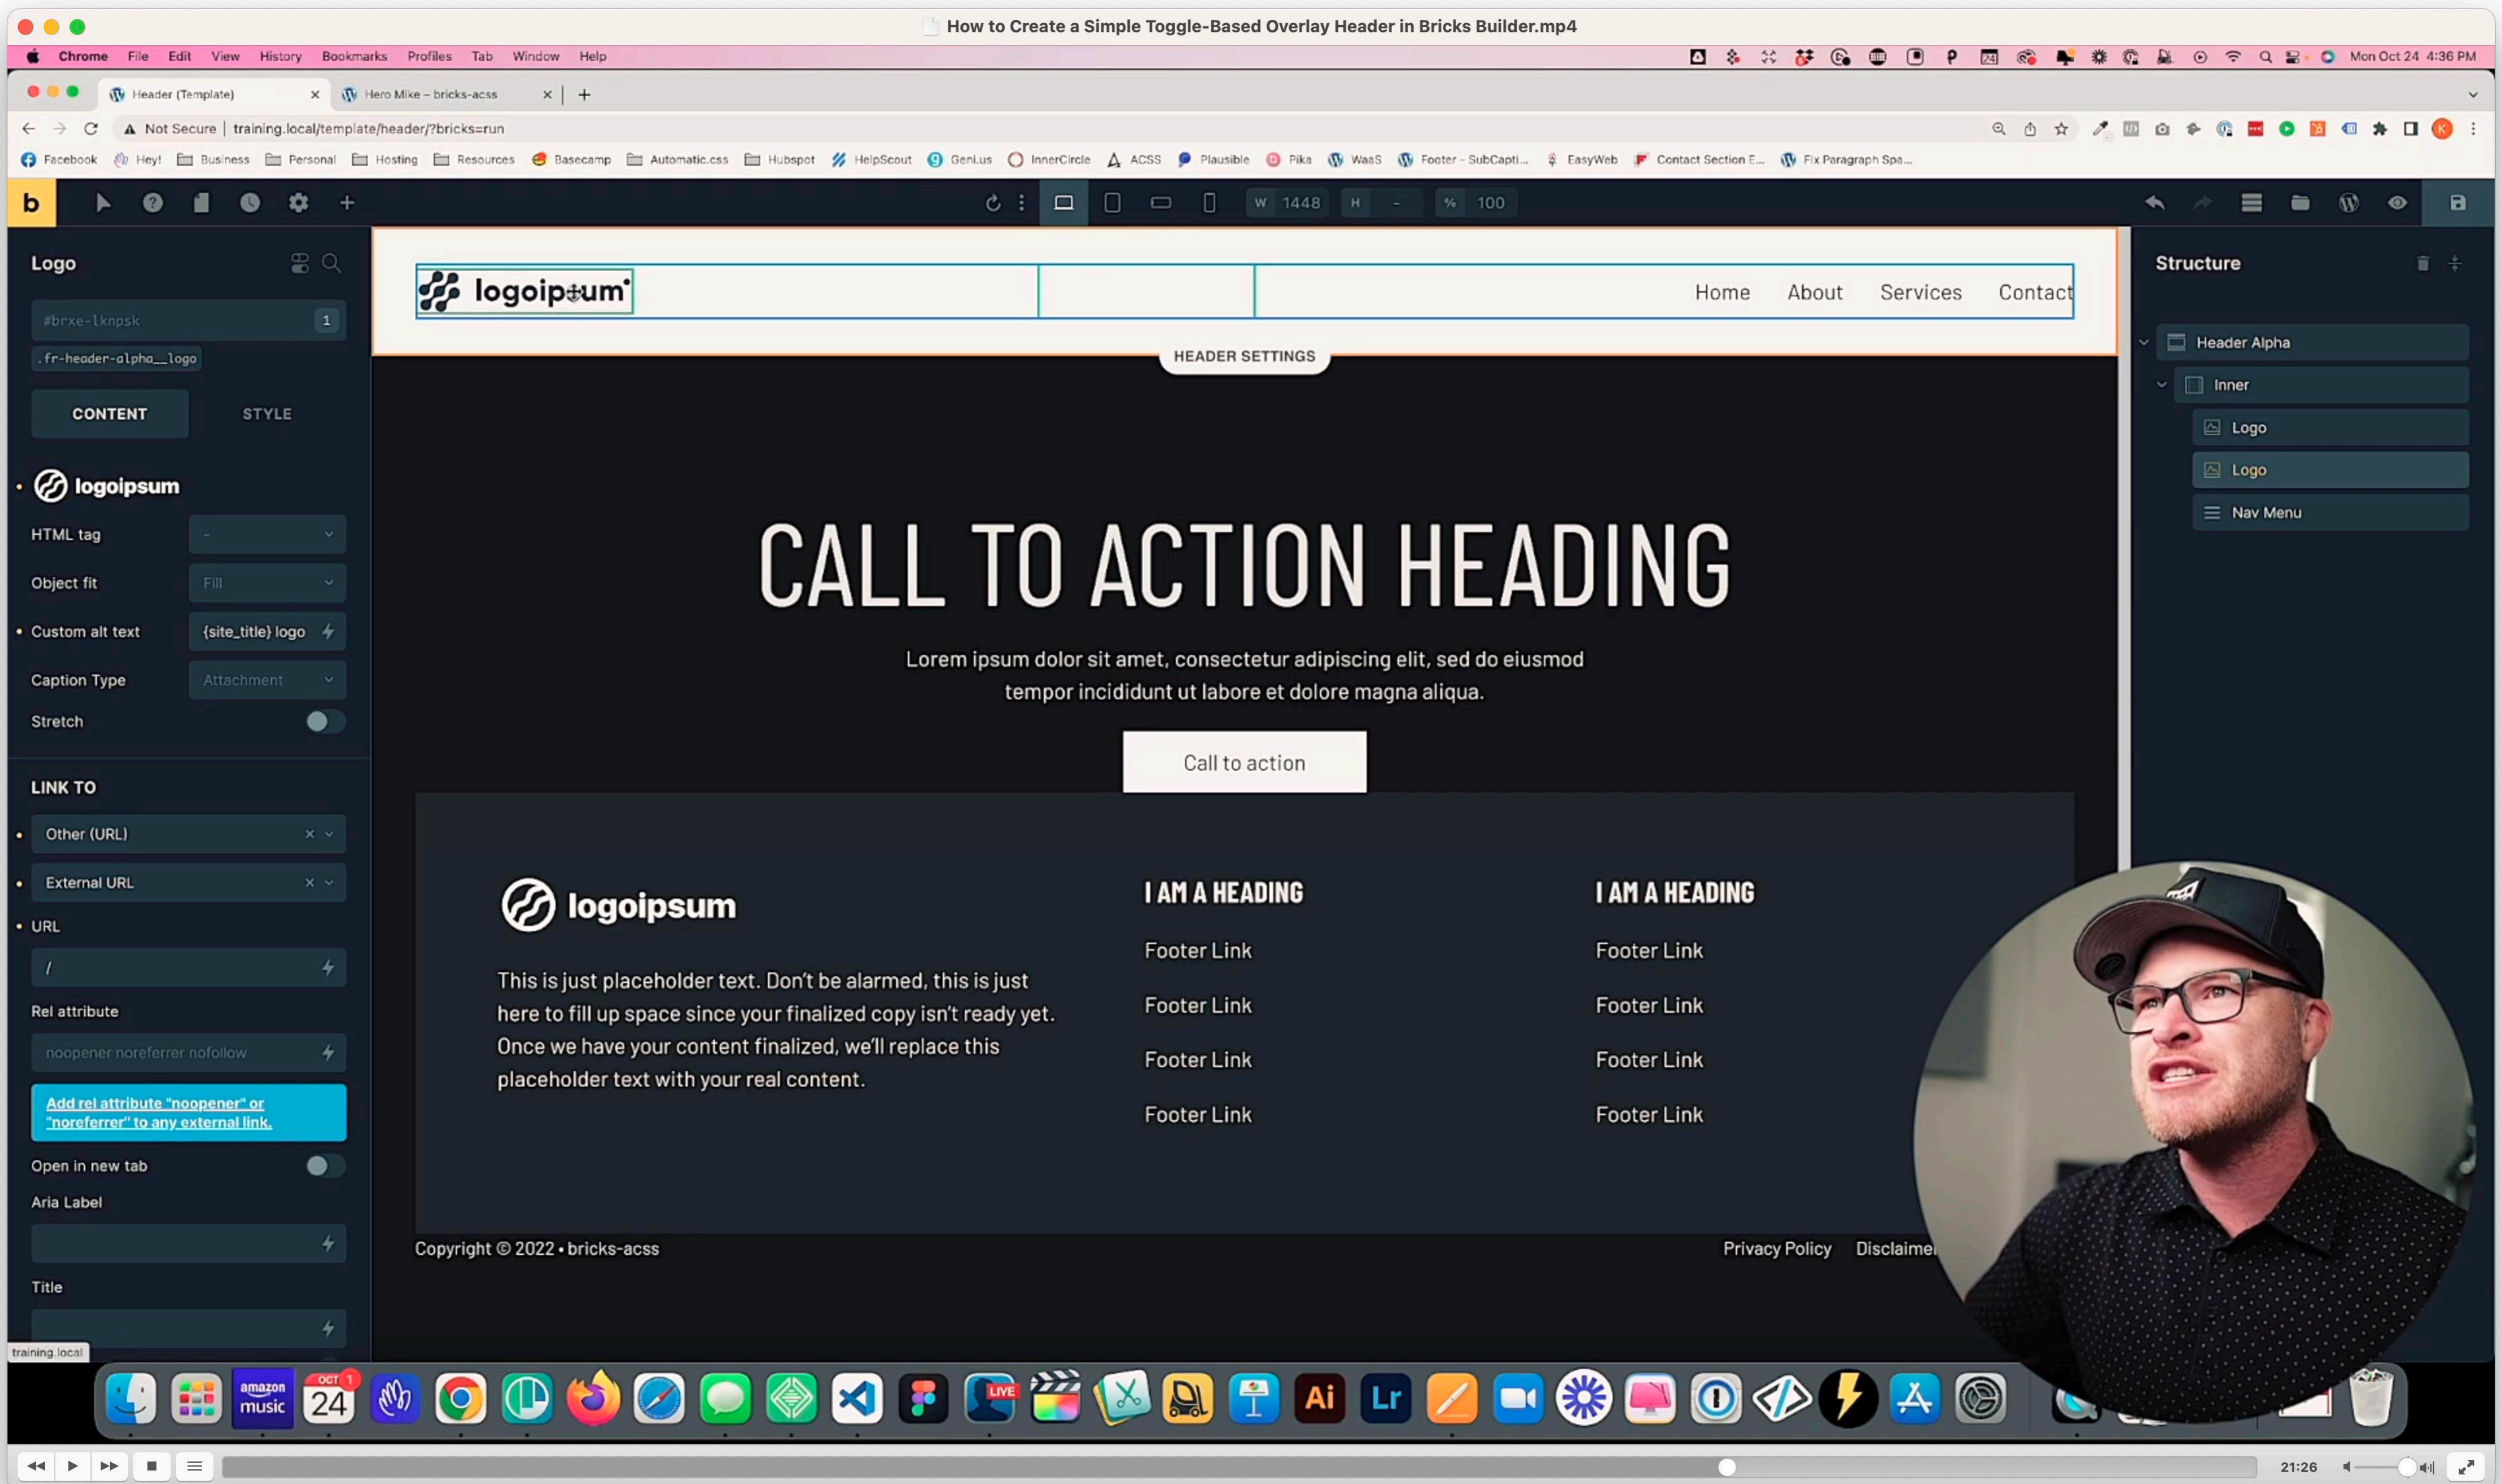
How to Create a Simple Toggle-Based Overlay Header in Bricks Builder.mp4

Chrome File Edit View History Bookmarks Profiles Tab Window Help

Mon Oct 24 4:36 PM

Header (Template)
Hero Mixe – bricks-acss

Not Secure | training.local/template/header/?bricks=run

Facebook Hey! Business Personal Hosting Resources Basecamp Automatic.css Hubspot HelpScout Geni.us InnerCircle ACSS Plausible Pika WaaS Footer - SubCapti... EasyWeb Contact Section E... Fix Paragraph Spa...

b

W 1448 H - % 100

Logo

#brxe-lknpsk 1

.fr-header-alpha__logo

CONTENT STYLE

logoipsum

HTML tag -
Object fit Fill
Custom alt text {site_title} logo
Caption Type Attachment
Stretch

LINK TO

Other (URL)
External URL
URL
/
Rel attribute
noopener noreferrer nofollow
Add rel attribute "noopener" or "noreferrer" to any external link.
Open in new tab
Aria Label
Title

training.local

logoipsum

Home About Services Contact

HEADER SETTINGS

CALL TO ACTION HEADING

Lorem ipsum dolor sit amet, consectetur adipiscing elit, sed do eiusmod tempor incididunt ut labore et dolore magna aliqua.

Call to action

logoipsum

This is just placeholder text. Don't be alarmed, this is just here to fill up space since your finalized copy isn't ready yet. Once we have your content finalized, we'll replace this placeholder text with your real content.

I AM A HEADING
Footer Link
Footer Link
Footer Link
Footer Link

I AM A HEADING
Footer Link
Footer Link
Footer Link
Footer Link

Copyright © 2022 • bricks-acss

Privacy Policy Disclaime

Structure

Header Alpha
Inner
Logo
Logo
Nav Menu

amazon music
OCT 24
LIVE
Ai
Lr

21:26